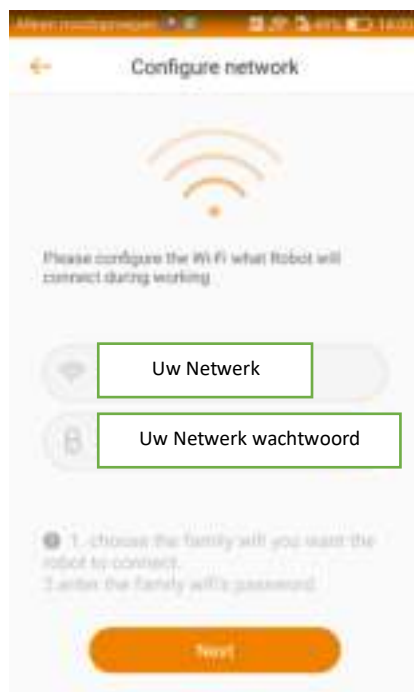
Alleen noodoproepen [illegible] 49% 18:00

Configure network

Please configure the Wi-Fi what Robot will connect during working

Uw Netwerk

Uw Netwerk wachtwoord

1. choose the family wifi you want the robot to connect.
2.enter the family wifi's password.

Next